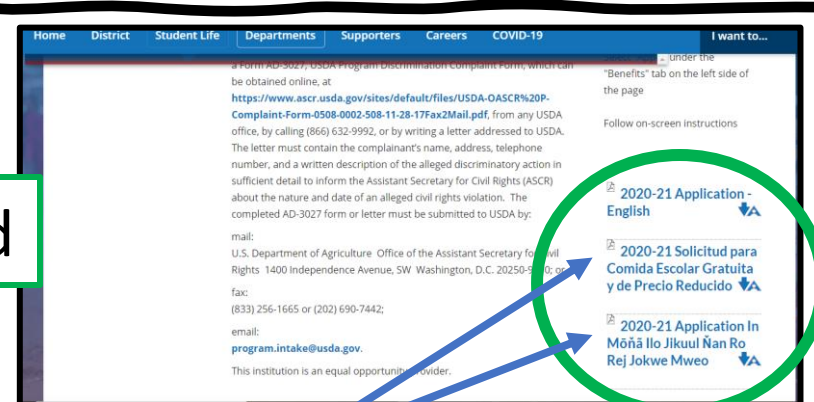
Home District Student Life Departments Supporters Careers COVID-19 I want to...

a Form AD-3027, USDA Program Discrimination Complaint Form, which can be obtained online, at https://www.ascr.usda.gov/sites/default/files/USDA-OASCR%20P-Complaint-Form-0508-0002-508-11-28-17Fax2Mail.pdf, from any USDA office, by calling (866) 632-9992, or by writing a letter addressed to USDA. The letter must contain the complainant's name, address, telephone number, and a written description of the alleged discriminatory action in sufficient detail to inform the Assistant Secretary for Civil Rights (ASCR) about the nature and date of an alleged civil rights violation. The completed AD-3027 form or letter must be submitted to USDA by:

mail:
U.S. Department of Agriculture Office of the Assistant Secretary for Civil Rights 1400 Independence Avenue, SW Washington, D.C. 20250-9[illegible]0; or

fax:
(833) 256-1665 or (202) 690-7442;

email:
program.intake@usda.gov.

This institution is an equal opportunity provider.

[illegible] under the "Benefits" tab on the left side of the page

Follow on-screen instructions

2020-21 Application - English

2020-21 Solicitud para Comida Escolar Gratuita y de Precio Reducido

2020-21 Application In Mōñā Ilo Jikuul Ñan Ro Rej Jokwe Mweo

d